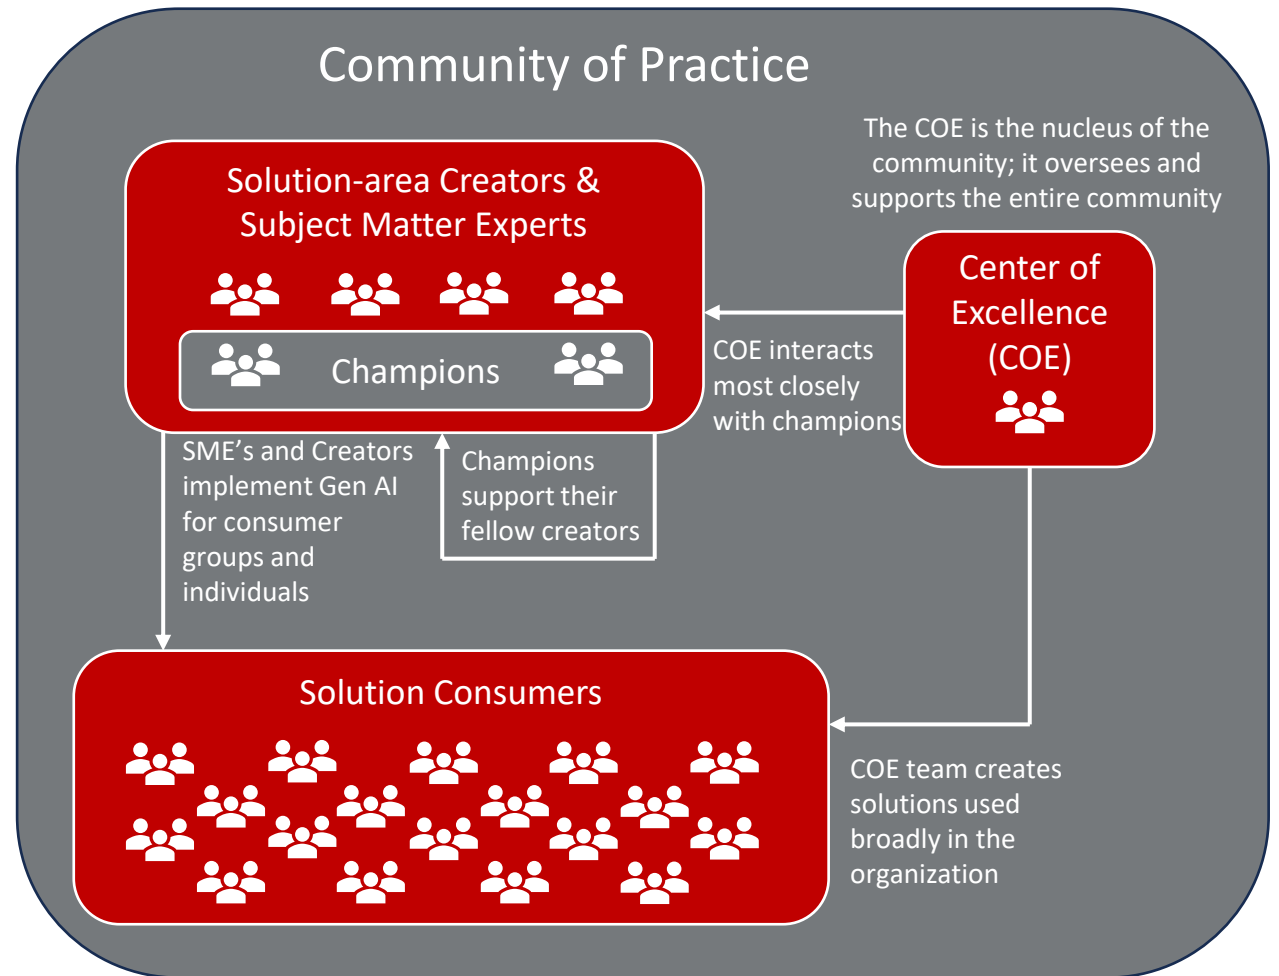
Community of Practice

The COE is the nucleus of the community; it oversees and supports the entire community

Solution-area Creators & Subject Matter Experts

Champions

Center of Excellence (COE)

COE interacts most closely with champions

SME’s and Creators implement Gen AI for consumer groups and individuals

Champions support their fellow creators

Solution Consumers

COE team creates solutions used broadly in the organization